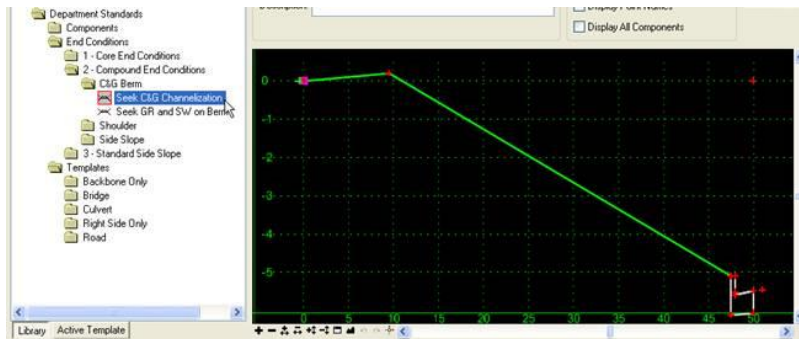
Department Standards
Components
End Conditions
1 - Core End Conditions
2 - Compound End Conditions
C&G Berm
Seek C&G Channelization
Seek GR and SW on Berm
Shoulder
Side Slope
3 - Standard Side Slope
Templates
Backbone Only
Bridge
Culvert
Right Side Only
Road

Library
Active Template

Description:
Display Point Names
Display All Components

0
-1
-2
-3
-4
-5
0
5
10
15
20
25
30
35
40
45
50